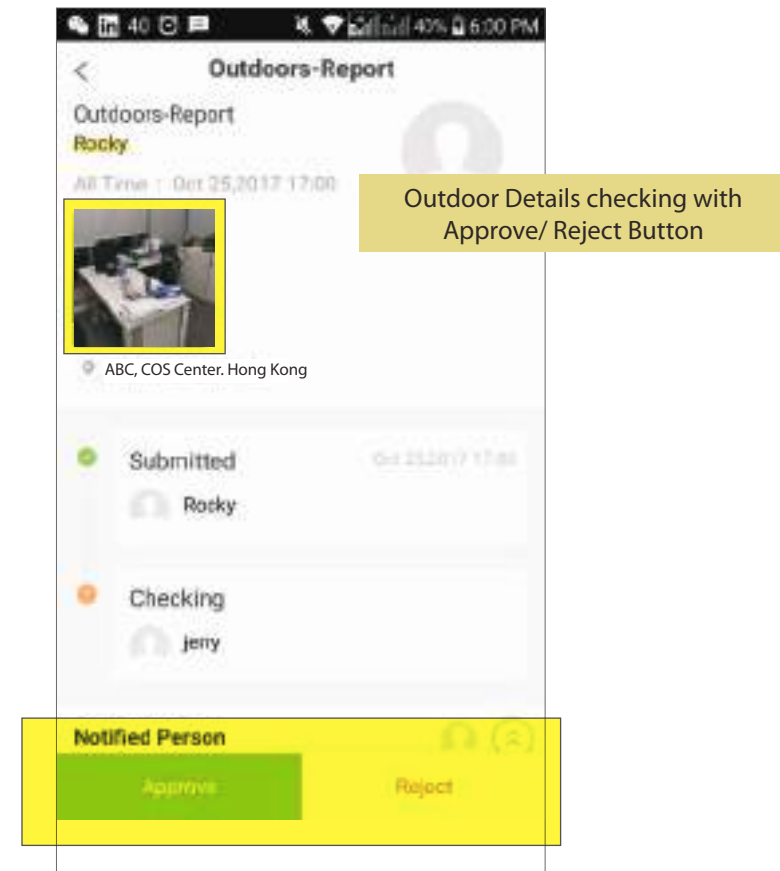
40 40% 6:00 PM

Outdoors-Report

Outdoors-Report
Rocky

All Time : Oct 25,2017 17:00

Outdoor Details checking with Approve/ Reject Button

ABC, COS Center. Hong Kong

Submitted
Oct 25,2017 17:00
Rocky

Checking
jerry

Notified Person

Approve
Reject